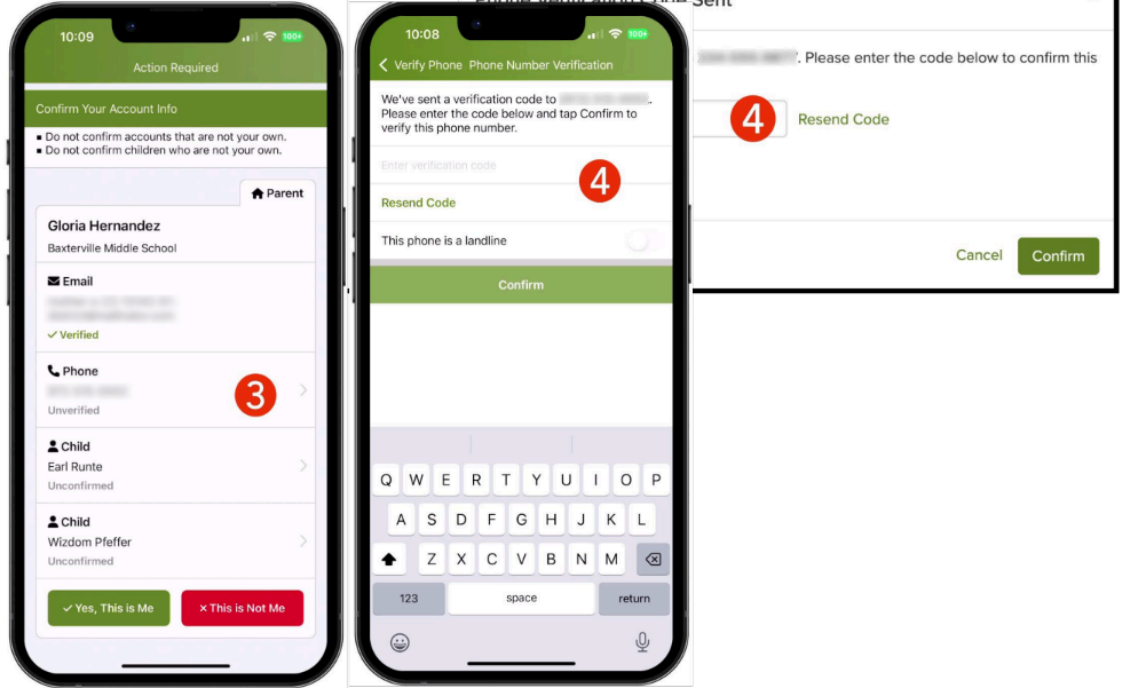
10:09

100+

Action Required

Confirm Your Account Info

▪ Do not confirm accounts that are not your own.
▪ Do not confirm children who are not your own.

Parent

Gloria Hernandez
Baxterville Middle School

Email
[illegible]
✓ Verified

Phone
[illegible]
Unverified

3

Child
Earl Runte
Unconfirmed

Child
Wizdom Pfeffer
Unconfirmed

✓ Yes, This is Me

× This is Not Me

10:08

100+

Verify Phone Phone Number Verification

We've sent a verification code to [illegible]. Please enter the code below and tap Confirm to verify this phone number.

Enter verification code

4

Resend Code

This phone is a landline

Confirm

Q W E R T Y U I O P
A S D F G H J K L
Z X C V B N M
123 space return

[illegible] Sent

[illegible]. Please enter the code below to confirm this

4

Resend Code

Cancel

Confirm